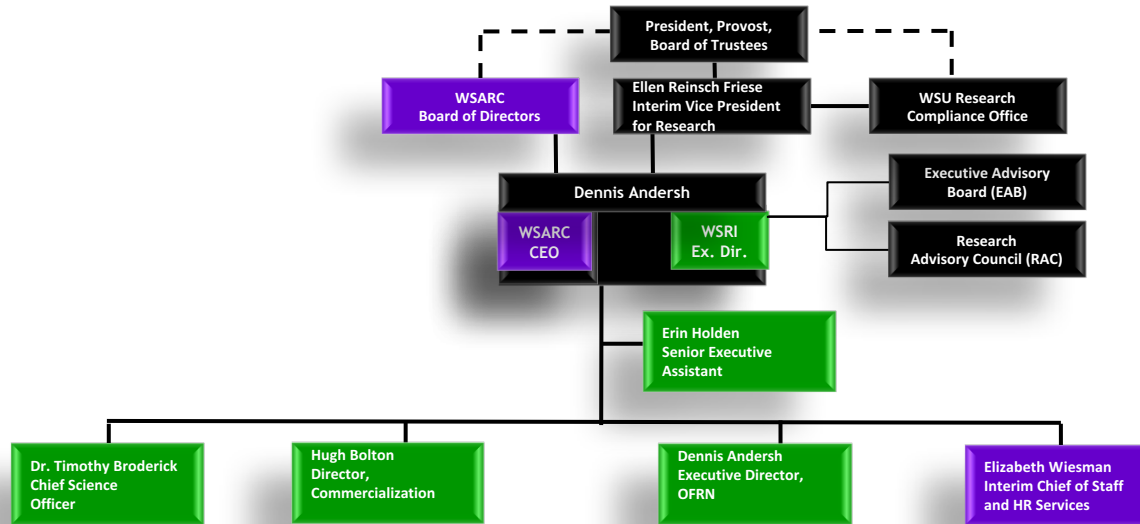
President, Provost, Board of Trustees

WSARC Board of Directors

Ellen Reinsch Friese Interim Vice President for Research

WSU Research Compliance Office

Dennis Andersh

WSARC CEO

WSRI Ex. Dir.

Executive Advisory Board (EAB)

Research Advisory Council (RAC)

Erin Holden Senior Executive Assistant

Dr. Timothy Broderick Chief Science Officer

Hugh Bolton Director, Commercialization

Dennis Andersh Executive Director, OFRN

Elizabeth Wiesman Interim Chief of Staff and HR Services